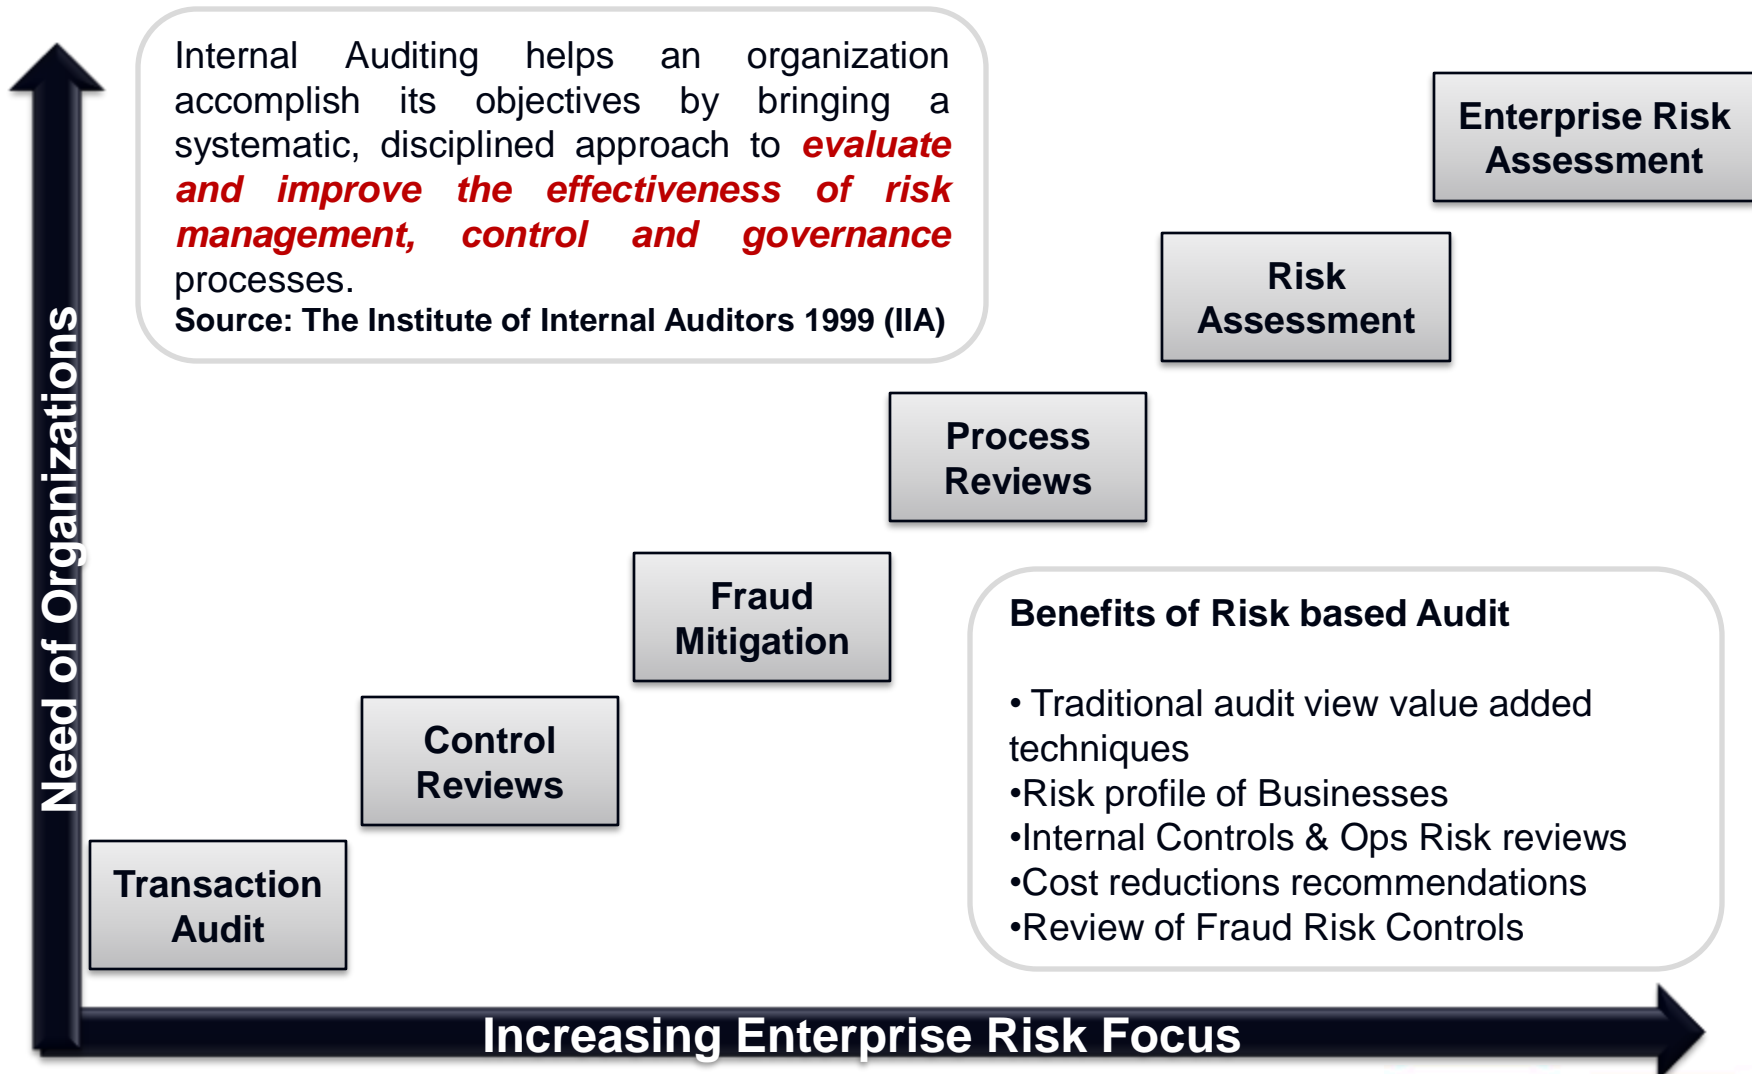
Internal Auditing helps an organization accomplish its objectives by bringing a systematic, disciplined approach to evaluate and improve the effectiveness of risk management, control and governance processes.
Source: The Institute of Internal Auditors 1999 (IIA)

Enterprise Risk Assessment

Risk Assessment

Process Reviews

Fraud Mitigation

Control Reviews

Transaction Audit

Need of Organizations

Benefits of Risk based Audit

• Traditional audit view value added techniques
•Risk profile of Businesses
•Internal Controls & Ops Risk reviews
•Cost reductions recommendations
•Review of Fraud Risk Controls

Increasing Enterprise Risk Focus